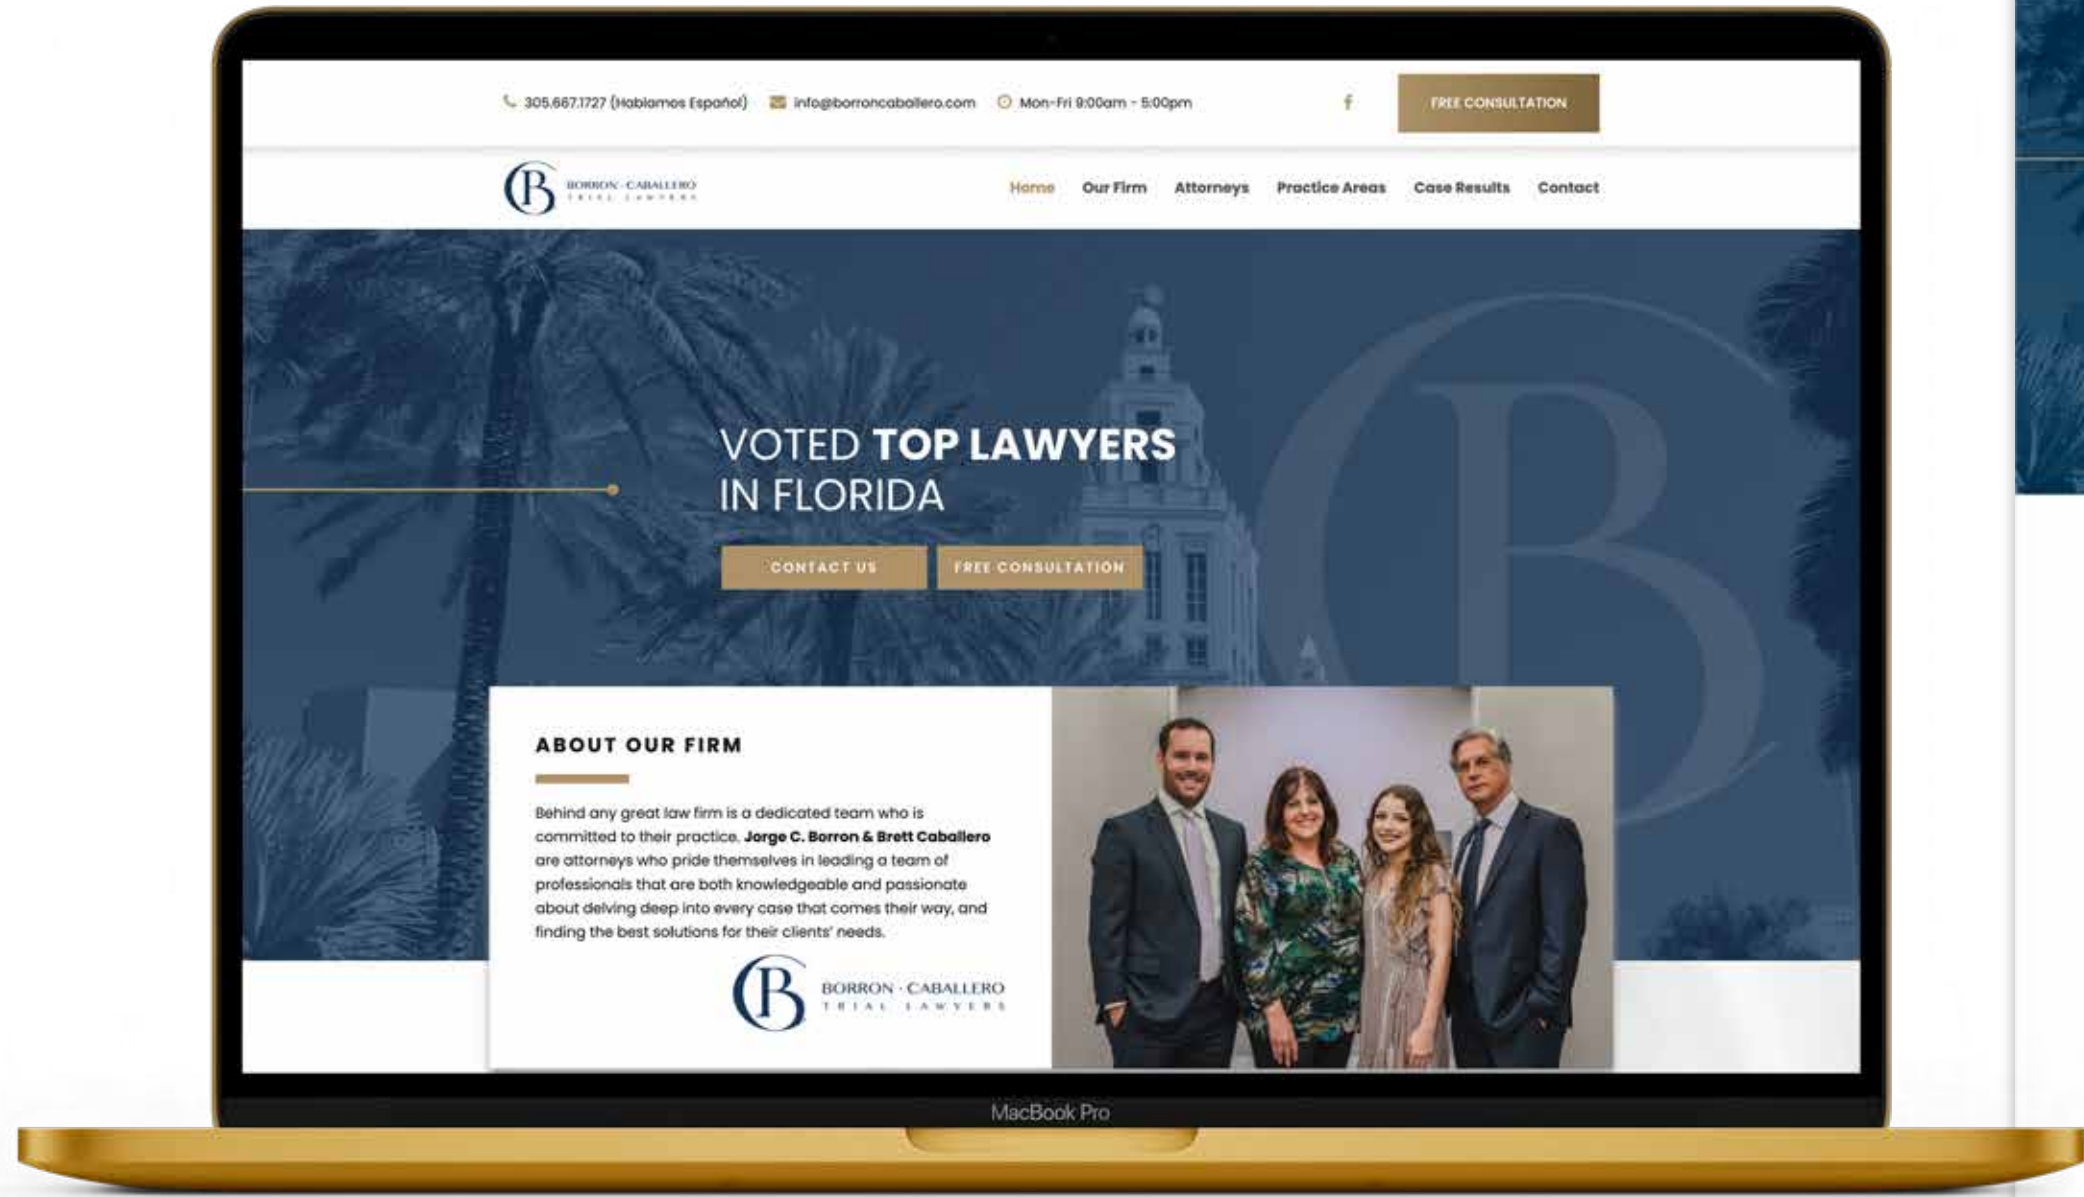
305.667.1727 (Hablamos Español) info@borroncaballero.com Mon-Fri 9:00am - 5:00pm

FREE CONSULTATION

CB BORRON · CABALLERO TRIAL LAWYERS

Home Our Firm Attorneys Practice Areas Case Results Contact

VOTED **TOP LAWYERS** IN FLORIDA

CONTACT US FREE CONSULTATION

ABOUT OUR FIRM

Behind any great law firm is a dedicated team who is committed to their practice. **Jorge C. Borron & Brett Caballero** are attorneys who pride themselves in leading a team of professionals that are both knowledgeable and passionate about delving deep into every case that comes their way, and finding the best solutions for their clients' needs.

CB BORRON · CABALLERO TRIAL LAWYERS

MacBook Pro